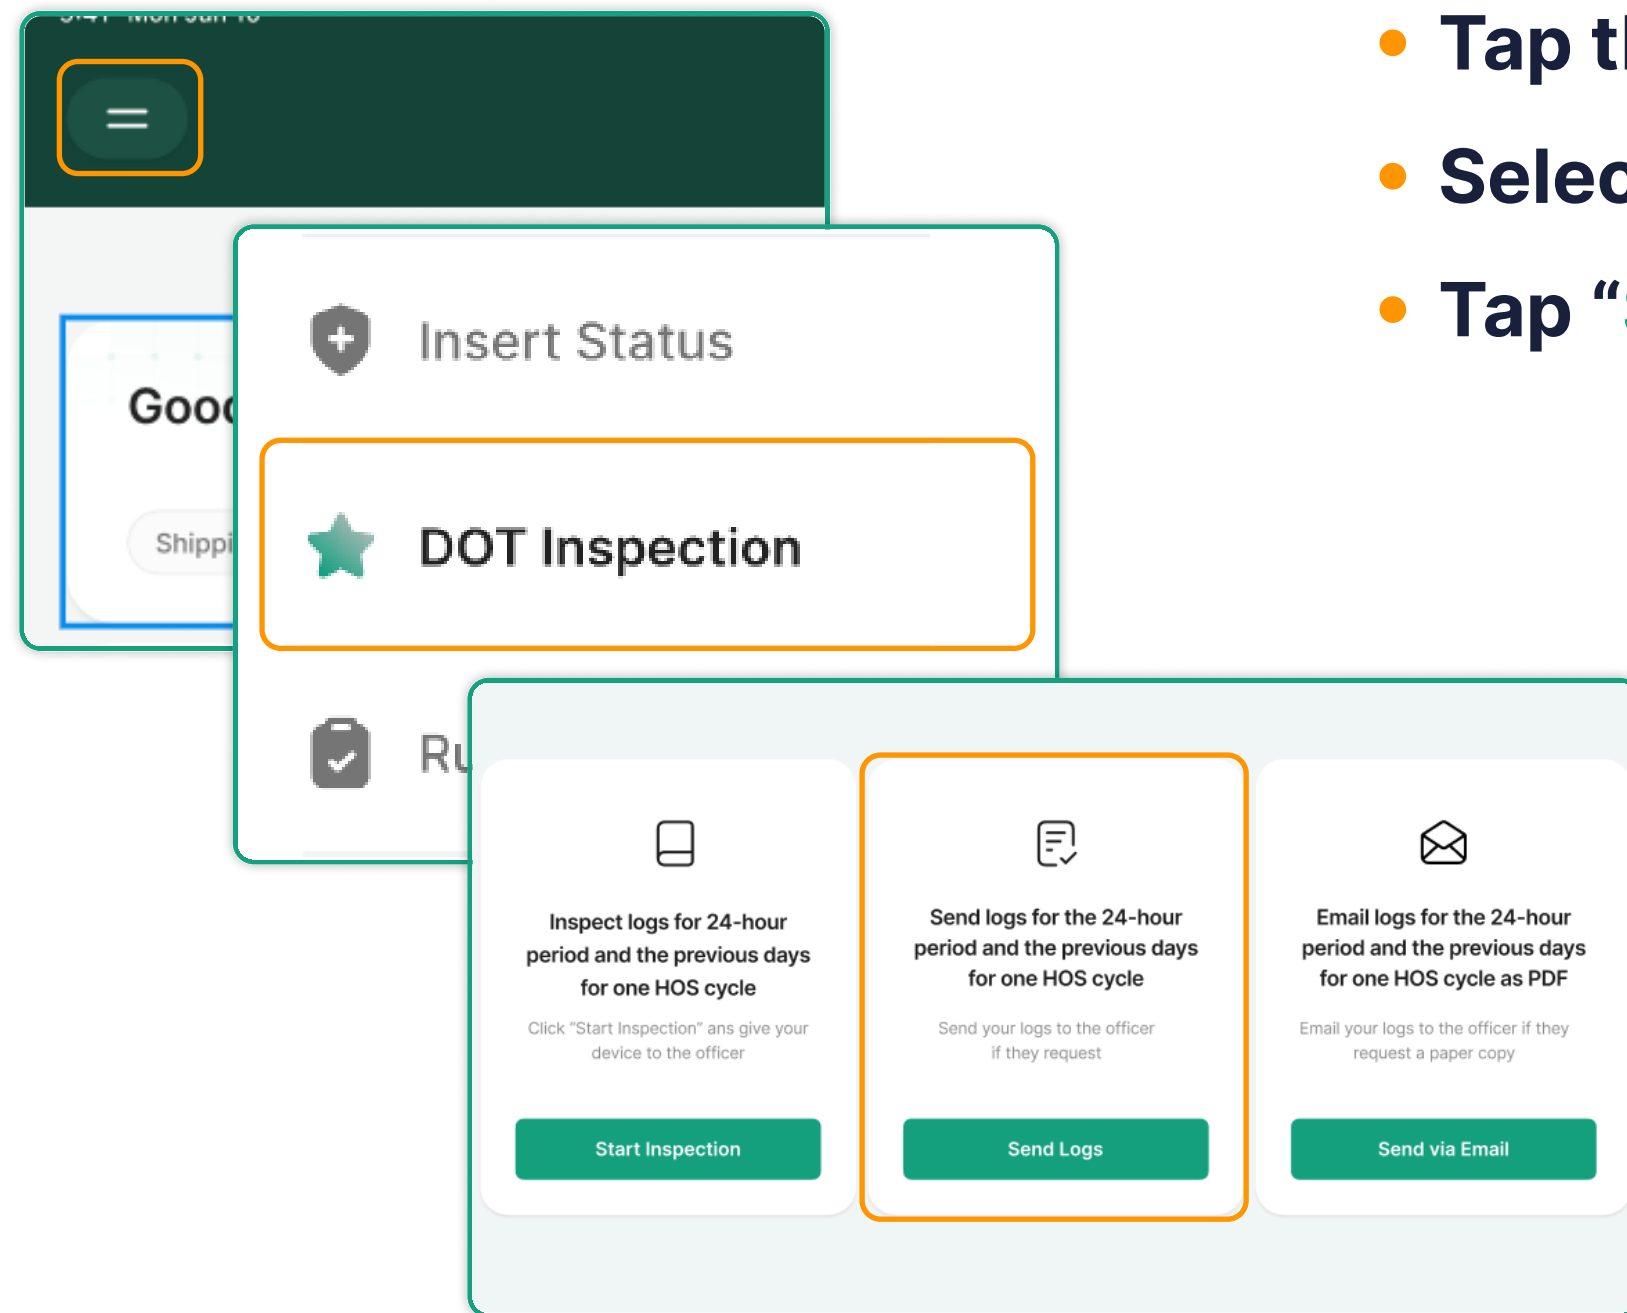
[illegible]

Goo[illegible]

Shippi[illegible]

Insert Status

DOT Inspection

Ru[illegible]

- Tap t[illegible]
- Selec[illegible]
- Tap "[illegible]

Inspect logs for 24-hour period and the previous days for one HOS cycle

Click "Start Inspection" ans give your device to the officer

Start Inspection

Send logs for the 24-hour period and the previous days for one HOS cycle

Send your logs to the officer if they request

Send Logs

Email logs for the 24-hour period and the previous days for one HOS cycle as PDF

Email your logs to the officer if they request a paper copy

Send via Email